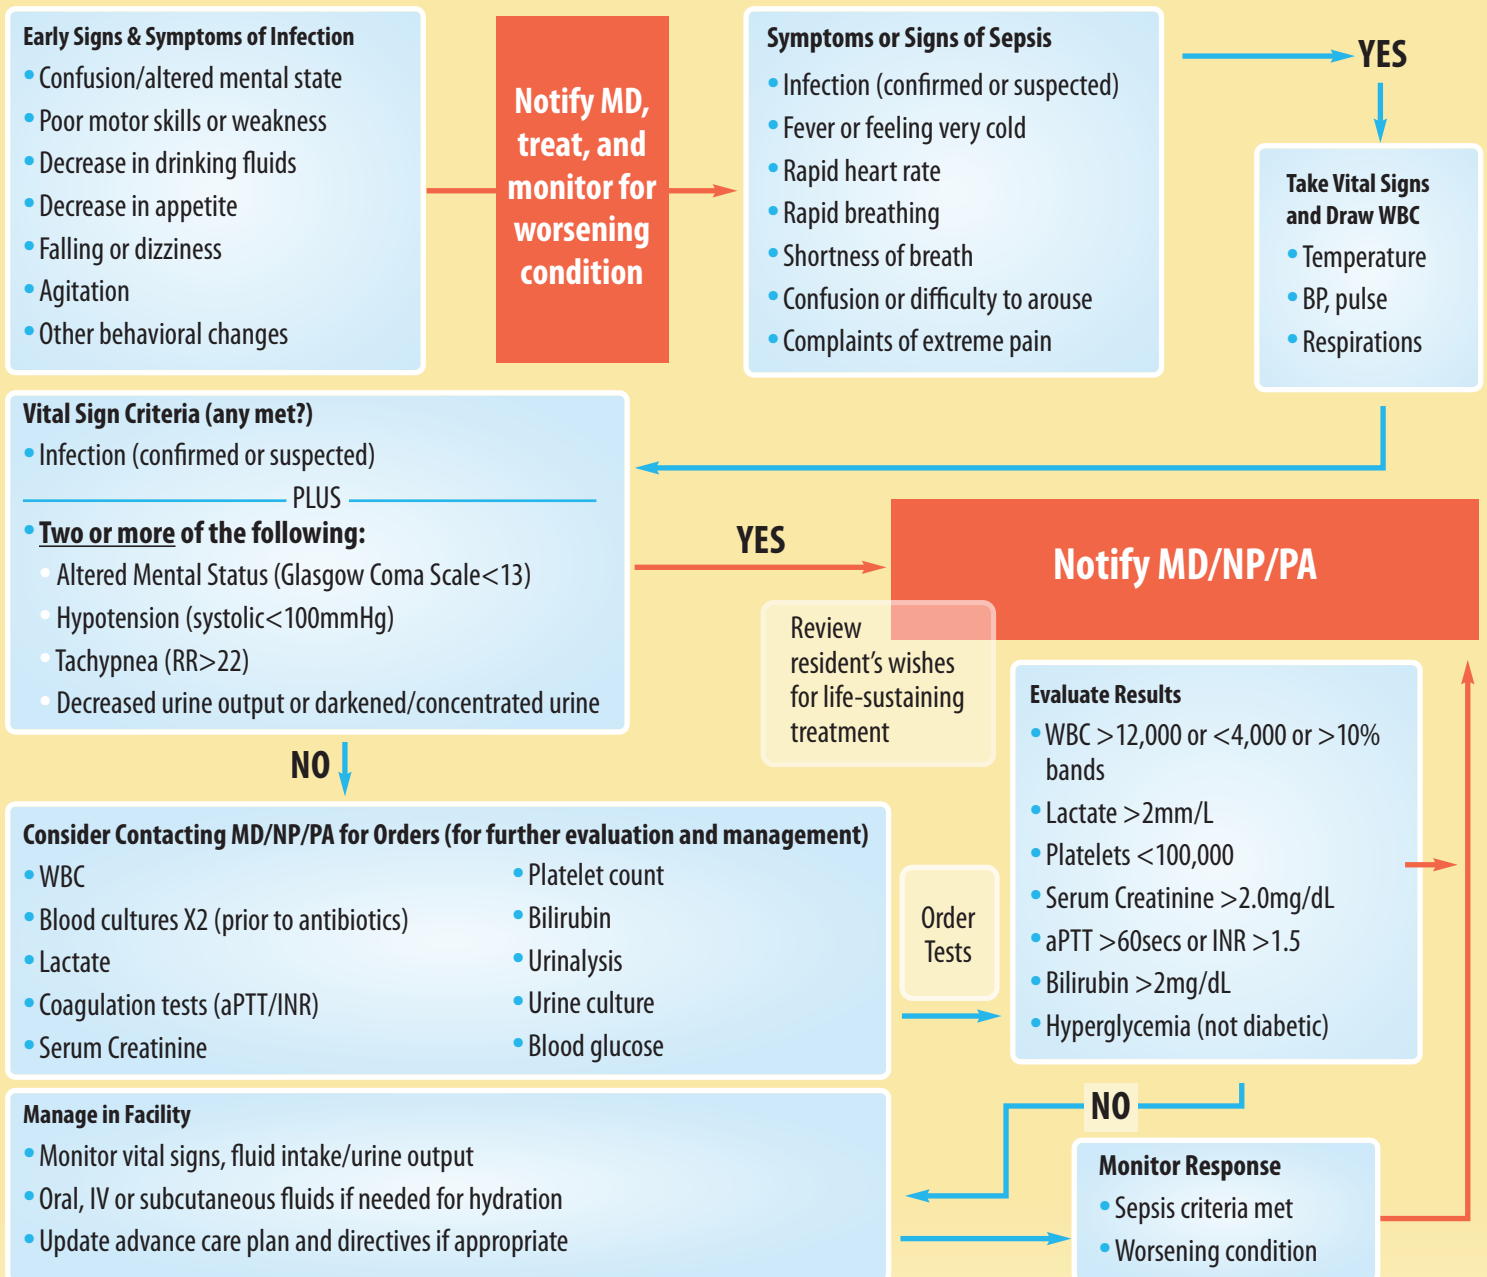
**Early Signs & Symptoms of Infection**
- Confusion/altered mental state
- Poor motor skills or weakness
- Decrease in drinking fluids
- Decrease in appetite
- Falling or dizziness
- Agitation
- Other behavioral changes

Notify MD, treat, and monitor for worsening condition

**Symptoms or Signs of Sepsis**
- Infection (confirmed or suspected)
- Fever or feeling very cold
- Rapid heart rate
- Rapid breathing
- Shortness of breath
- Confusion or difficulty to arouse
- Complaints of extreme pain

YES

**Take Vital Signs and Draw WBC**
- Temperature
- BP, pulse
- Respirations

**Vital Sign Criteria (any met?)**
- Infection (confirmed or suspected)

PLUS

- Two or more of the following:
  - Altered Mental Status (Glasgow Coma Scale<13)
  - Hypotension (systolic<100mmHg)
  - Tachypnea (RR>22)
  - Decreased urine output or darkened/concentrated urine

YES

Notify MD/NP/PA

Review resident's wishes for life-sustaining treatment

**Evaluate Results**
- WBC >12,000 or <4,000 or >10% bands
- Lactate >2mm/L
- Platelets <100,000
- Serum Creatinine >2.0mg/dL
- aPTT >60secs or INR >1.5
- Bilirubin >2mg/dL
- Hyperglycemia (not diabetic)

NO

**Consider Contacting MD/NP/PA for Orders (for further evaluation and management)**
- WBC
- Blood cultures X2 (prior to antibiotics)
- Lactate
- Coagulation tests (aPTT/INR)
- Serum Creatinine
- Platelet count
- Bilirubin
- Urinalysis
- Urine culture
- Blood glucose

Order Tests

NO

**Manage in Facility**
- Monitor vital signs, fluid intake/urine output
- Oral, IV or subcutaneous fluids if needed for hydration
- Update advance care plan and directives if appropriate

**Monitor Response**
- Sepsis criteria met
- Worsening condition